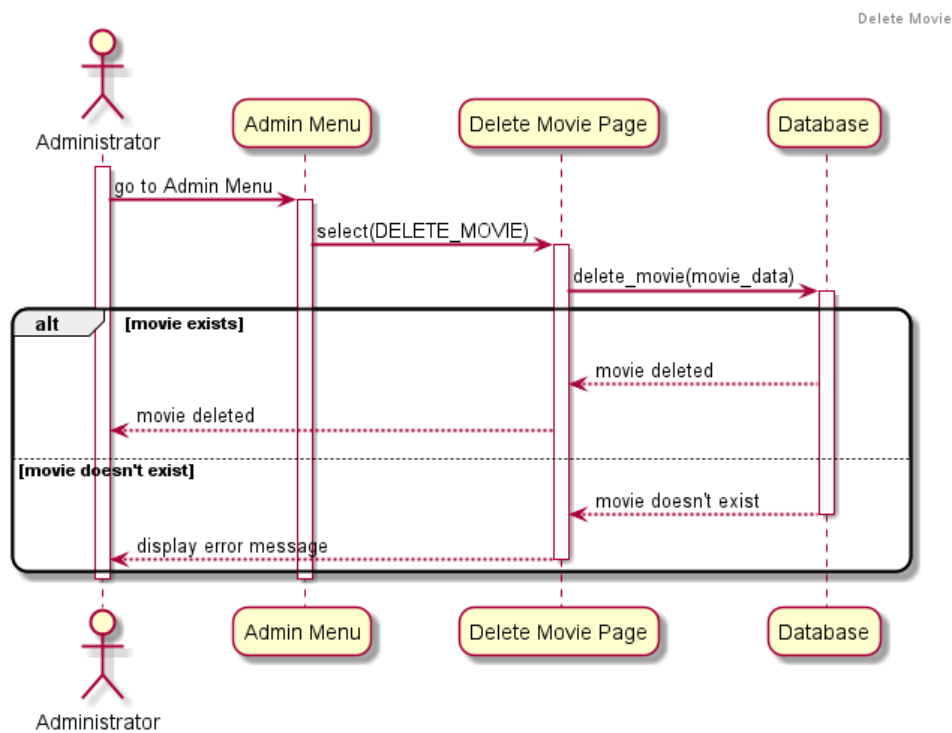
Delete Movie

Administrator

Admin Menu

Delete Movie Page

Database

go to Admin Menu

select(DELETE_MOVIE)

delete_movie(movie_data)

alt [movie exists]

movie deleted

movie deleted

[movie doesn't exist]

movie doesn't exist

display error message

Administrator

Admin Menu

Delete Movie Page

Database